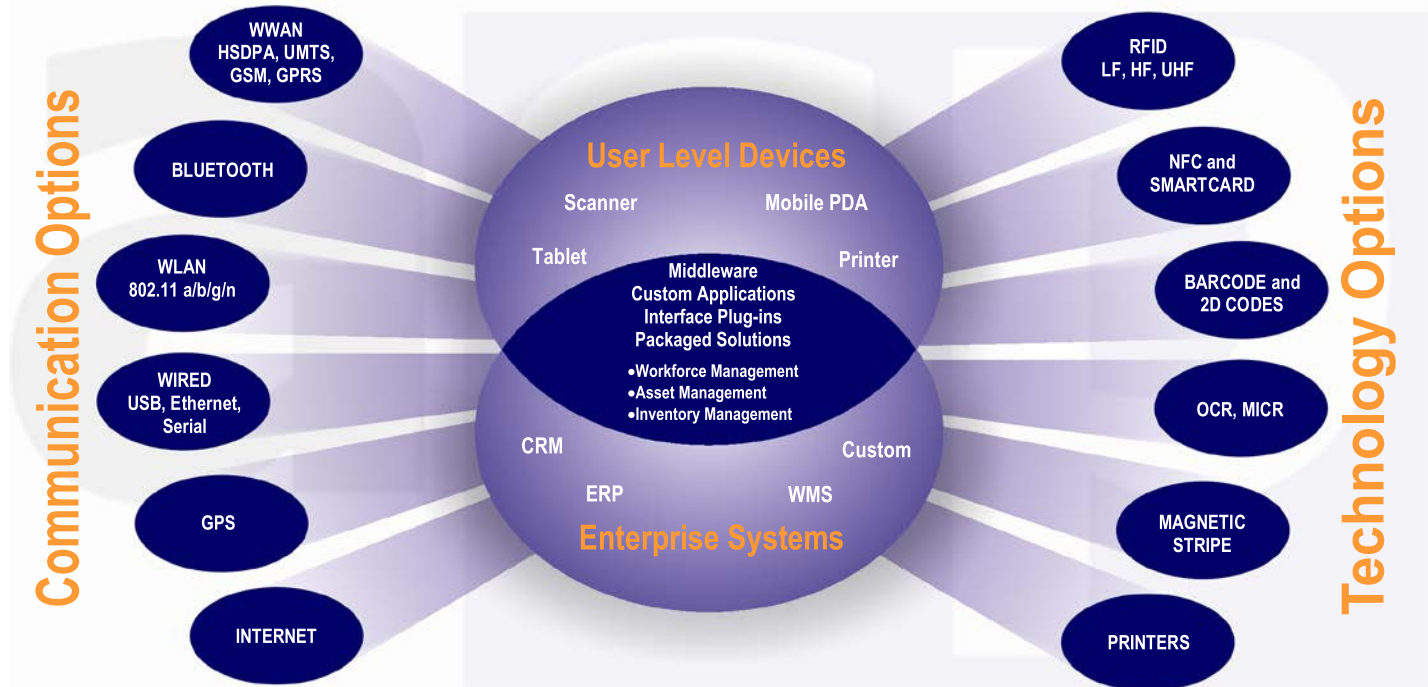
Communication Options

WWAN
HSDPA, UMTS, GSM, GPRS

BLUETOOTH

WLAN
802.11 a/b/g/n

WIRED
USB, Ethernet, Serial

GPS

INTERNET

User Level Devices

Scanner

Mobile PDA

Tablet

Printer

Middleware
Custom Applications
Interface Plug-ins
Packaged Solutions

•Workforce Management
•Asset Management
•Inventory Management

CRM

Custom

ERP

WMS

Enterprise Systems

Technology Options

RFID
LF, HF, UHF

NFC and SMARTCARD

BARCODE and 2D CODES

OCR, MICR

MAGNETIC STRIPE

PRINTERS